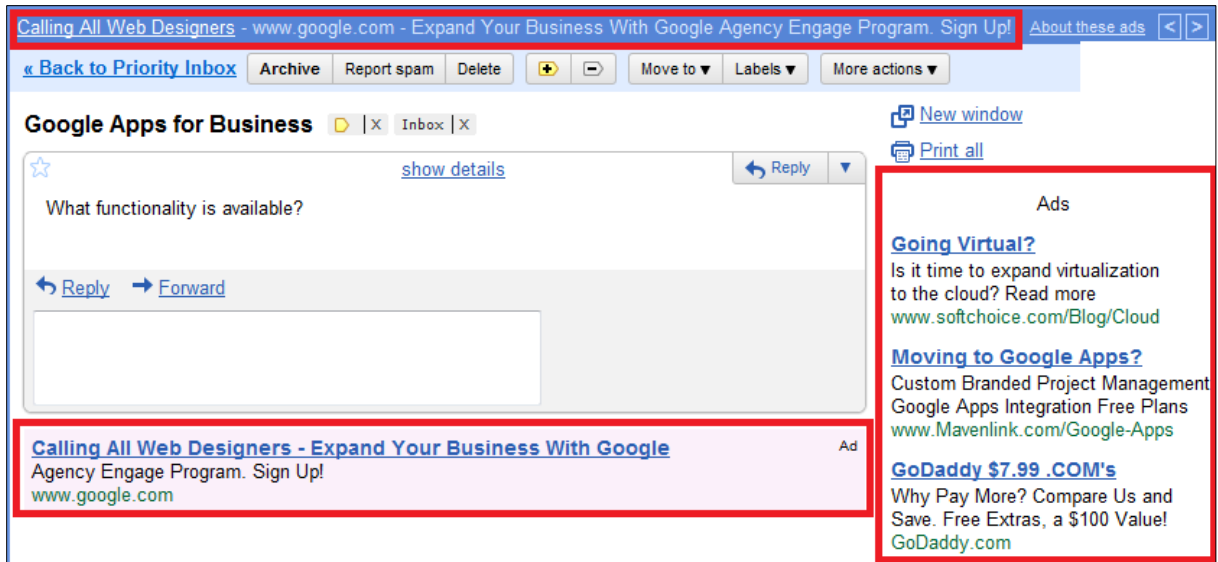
Calling All Web Designers - www.google.com - Expand Your Business With Google Agency Engage Program. Sign Up! About these ads < >

« Back to Priority Inbox Archive Report spam Delete Move to ▾ Labels ▾ More actions ▾

Google Apps for Business X Inbox X

New window
Print all

show details Reply ▾

What functionality is available?

Reply Forward

Calling All Web Designers - Expand Your Business With Google Agency Engage Program. Sign Up!
www.google.com
Ad

Ads

Going Virtual?
Is it time to expand virtualization to the cloud? Read more
www.softchoice.com/Blog/Cloud

Moving to Google Apps?
Custom Branded Project Management Google Apps Integration Free Plans
www.Mavenlink.com/Google-Apps

GoDaddy $7.99 .COM's
Why Pay More? Compare Us and Save. Free Extras, a $100 Value!
GoDaddy.com